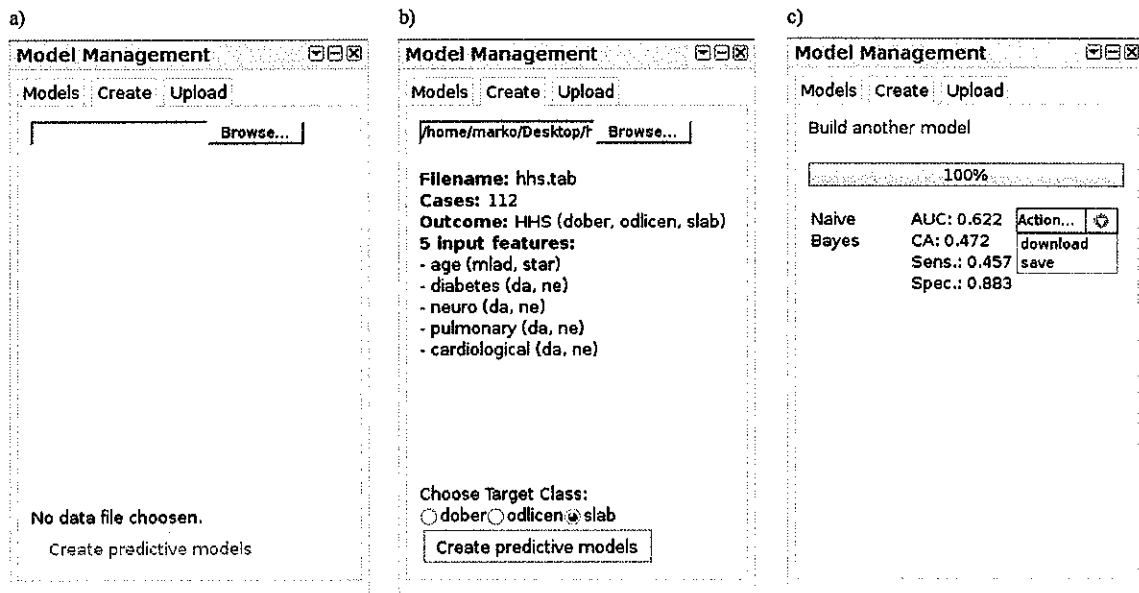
a)

Model Management

Models Create Upload

Browse...

No data file choosen.

Create predictive models

b)

Model Management

Models Create Upload

/home/marko/Desktop/f Browse...

**Filename:** hhs.tab
**Cases:** 112
**Outcome:** HHS (dober, odlicen, slab)
**5 input features:**
- age (mlad, star)
- diabetes (da, ne)
- neuro (da, ne)
- pulmonary (da, ne)
- cardiological (da, ne)

Choose Target Class:
dober odlicen slab

Create predictive models

c)

Model Management

Models Create Upload

Build another model

100%

Naive Bayes AUC: 0.622 CA: 0.472 Sens.: 0.457 Spec.: 0.883

Action...
download
save